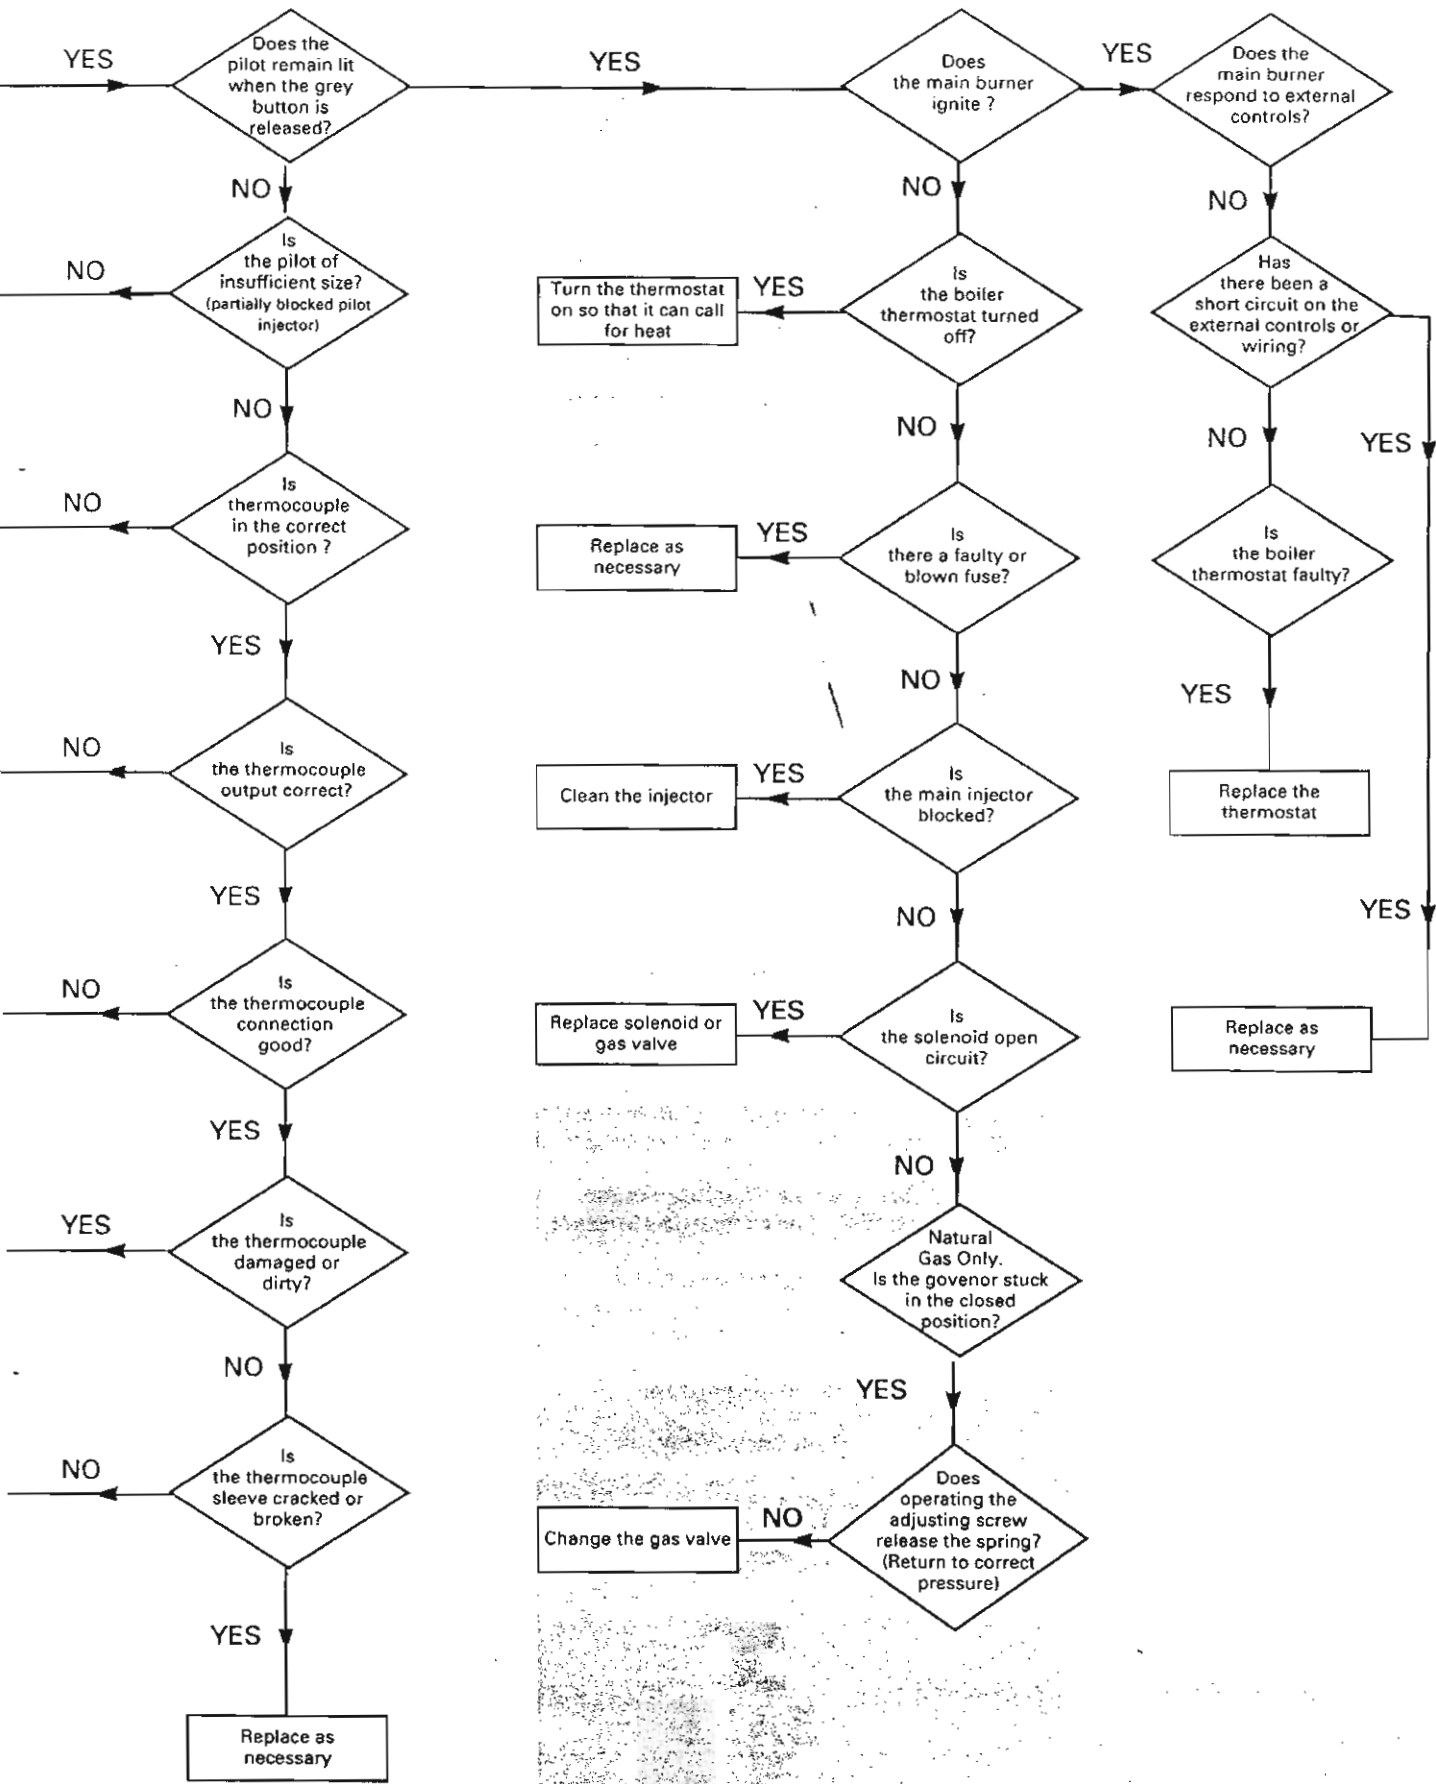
YES

Does the pilot remain lit when the grey button is released?

YES

Does the main burner ignite ?

YES

Does the main burner respond to external controls?

NO

Is the pilot of insufficient size? (partially blocked pilot injector)

NO

NO

NO

Turn the thermostat on so that it can call for heat

YES

Is the boiler thermostat turned off?

Has there been a short circuit on the external controls or wiring?

NO

NO

NO

YES

NO

Is thermocouple in the correct position ?

Replace as necessary

YES

Is there a faulty or blown fuse?

Is the boiler thermostat faulty?

YES

NO

YES

NO

Is the thermocouple output correct?

Clean the injector

YES

Is the main injector blocked?

Replace the thermostat

YES

NO

YES

NO

Is the thermocouple connection good?

Replace solenoid or gas valve

YES

Is the solenoid open circuit?

Replace as necessary

YES

NO

YES

Is the thermocouple damaged or dirty?

Natural Gas Only. Is the govenor stuck in the closed position?

NO

YES

NO

Is the thermocouple sleeve cracked or broken?

Change the gas valve

NO

Does operating the adjusting screw release the spring? (Return to correct pressure)

YES

Replace as necessary